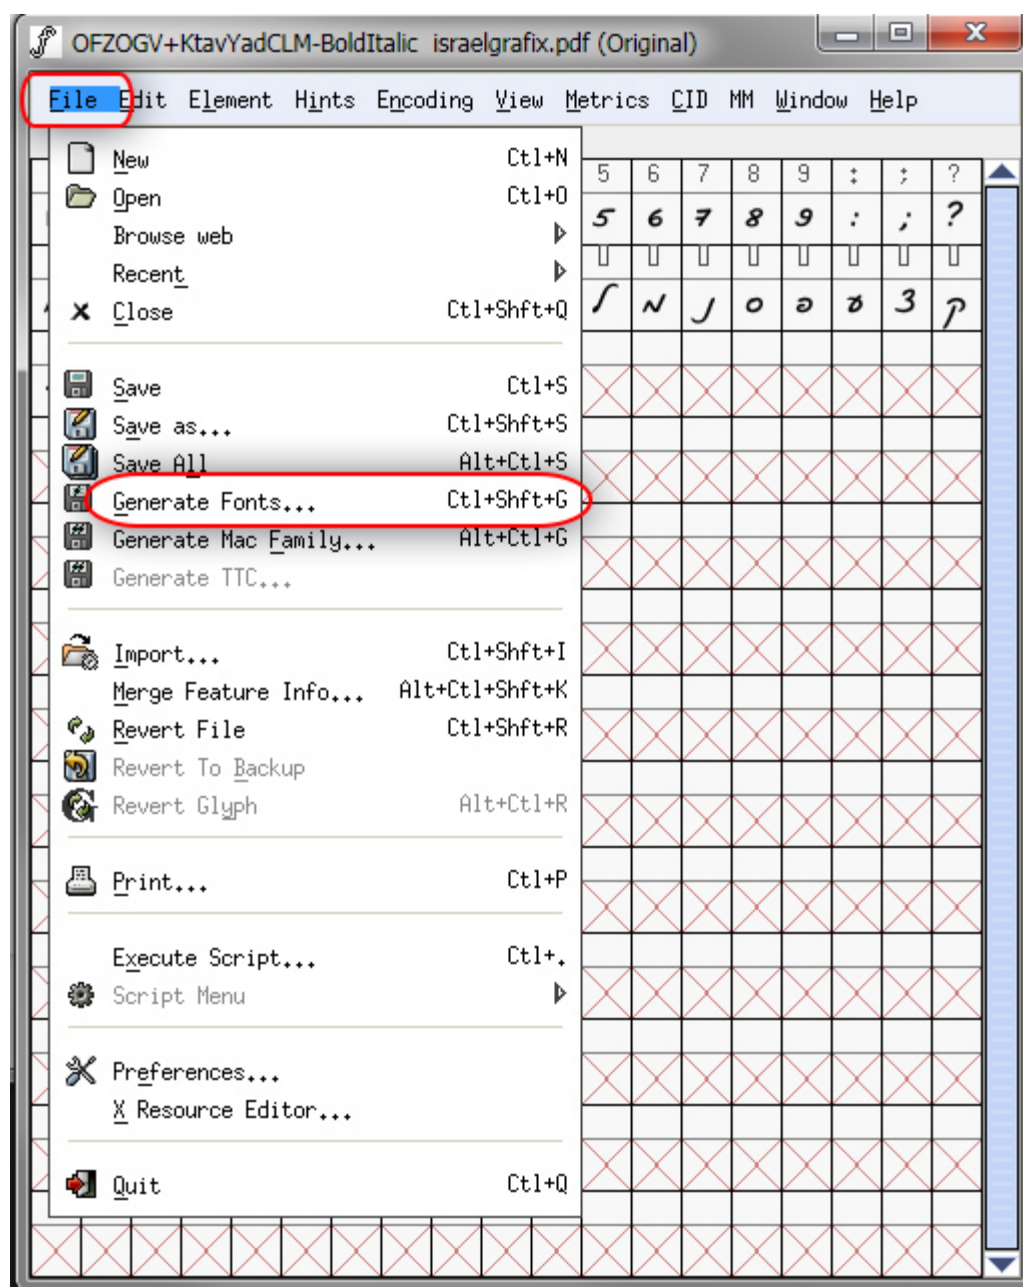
OFZOGV+KtavYadCLM-BoldItalic israelgrafix.pdf (Original)

File Edit Element Hints Encoding View Metrics CID MM Window Help

New Ctl+N
Open Ctl+O
Browse web
Recent
Close Ctl+Shft+Q

Save Ctl+S
Save as... Ctl+Shft+S
Save All Alt+Ctl+S
Generate Fonts... Ctl+Shft+G
Generate Mac Family... Alt+Ctl+G
Generate TTC...

Import... Ctl+Shft+I
Merge Feature Info... Alt+Ctl+Shft+K
Revert File Ctl+Shft+R
Revert To Backup
Revert Glyph Alt+Ctl+R

Print... Ctl+P

Execute Script... Ctl+.
Script Menu

Preferences...
X Resource Editor...

Quit Ctl+Q

| 5 | 6 | 7 | 8 | 9 | : | ; | ? |
|---|---|---|---|---|---|---|---|
| 5 | 6 | 7 | 8 | 9 | : | ; | ? |